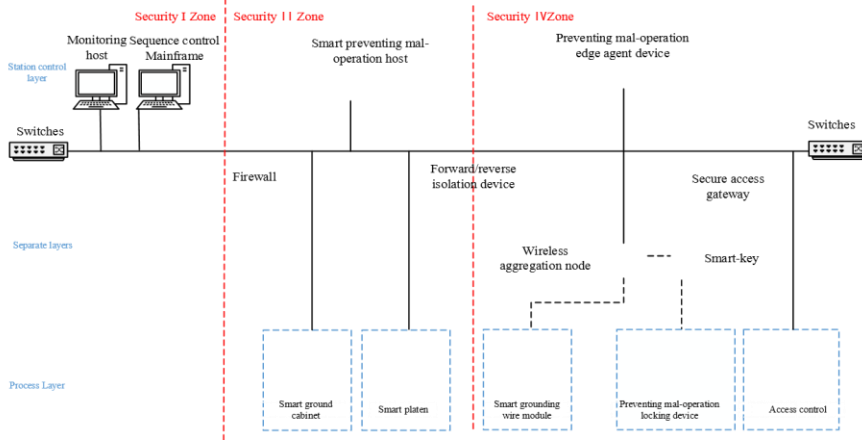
Security Ⅰ Zone

Security ⅠⅠ Zone

Security ⅠⅤZone

Station control layer

Monitoring host

Sequence control Mainframe

Smart preventing mal-operation host

Preventing mal-operation edge agent device

Switches

Switches

Firewall

Forward/reverse isolation device

Secure access gateway

Separate layers

Wireless aggregation node

Smart-key

Process Layer

Smart ground cabinet

Smart platen

Smart grounding wire module

Preventing mal-operation locking device

Access control